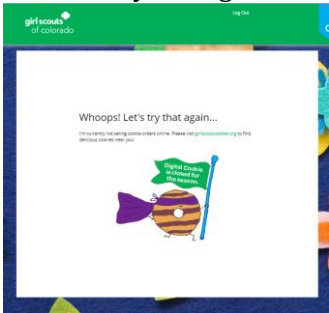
girl scouts of colorado

Log Out

Whoops! Let's try that again...

I'm currently not taking cookie orders online. Please visit girlscoutcookies.org to find delicious cookies near you!

Digital Cookie is closed for the season.